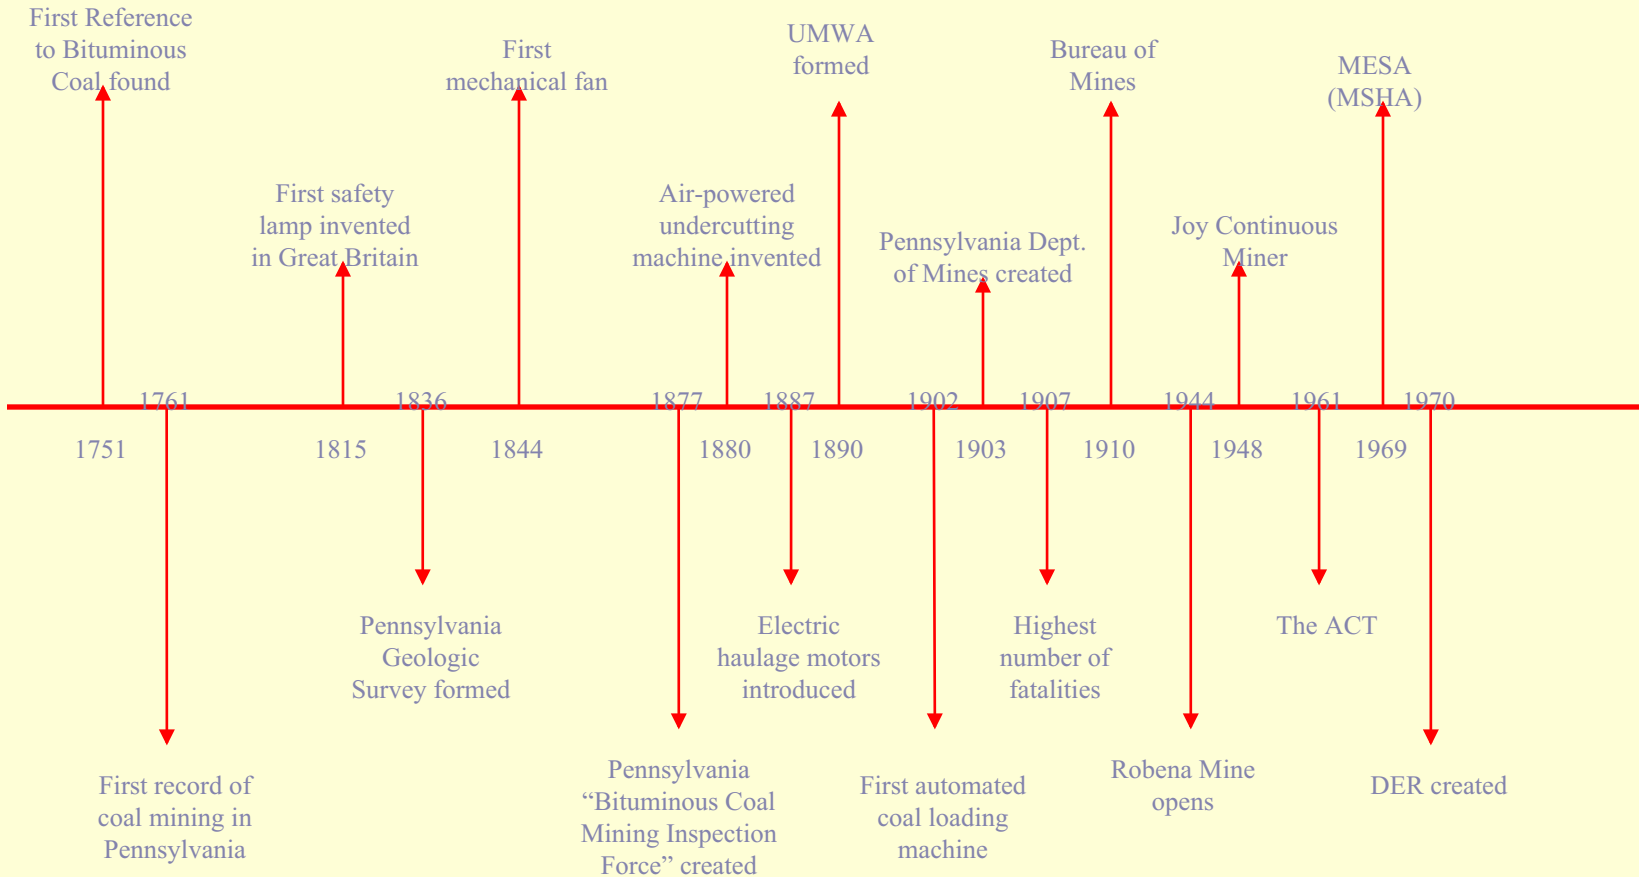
First Reference to Bituminous Coal found

First mechanical fan

UMWA formed

Bureau of Mines

MESA (MSHA)

First safety lamp invented in Great Britain

Air-powered undercutting machine invented

Pennsylvania Dept. of Mines created

Joy Continuous Miner

1761 1836 1877 1887 1902 1907 1944 1961 1970

1751 1815 1844 1880 1890 1903 1910 1948 1969

Pennsylvania Geologic Survey formed

Electric haulage motors introduced

Highest number of fatalities

The ACT

First record of coal mining in Pennsylvania

Pennsylvania “Bituminous Coal Mining Inspection Force” created

First automated coal loading machine

Robena Mine opens

DER created